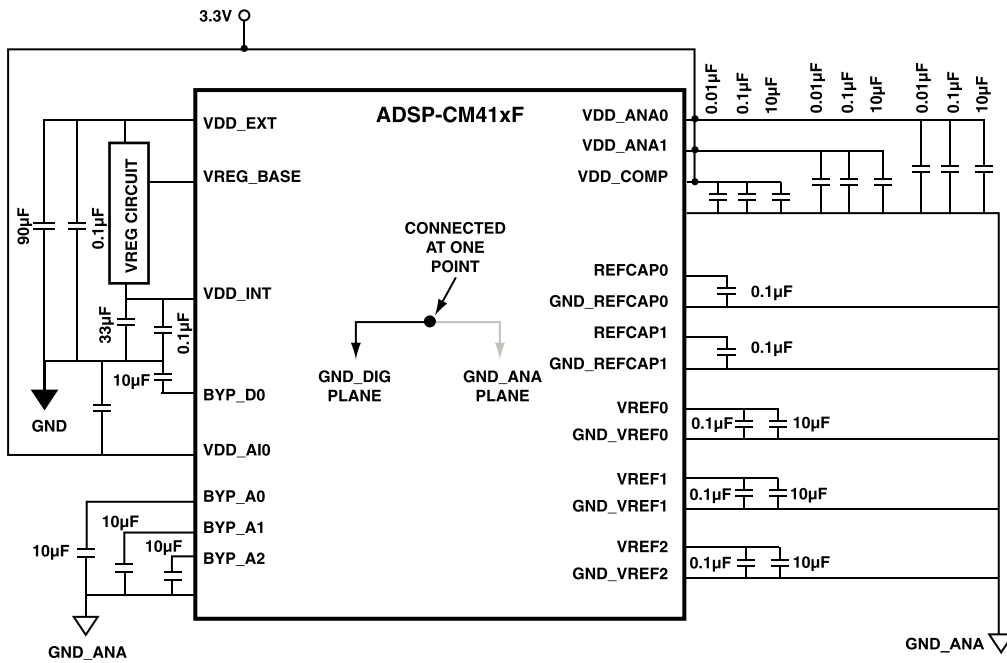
3.3V

ADSP-CM41xF

VDD_EXT
VREG_BASE
VDD_INT
BYP_D0
VDD_AI0
BYP_A0
BYP_A1
BYP_A2

VDD_ANA0
VDD_ANA1
VDD_COMP
REFCAP0
GND_REFCAP0
REFCAP1
GND_REFCAP1
VREF0
GND_VREF0
VREF1
GND_VREF1
VREF2
GND_VREF2

0.01µF
0.1µF
10µF
0.01µF
0.1µF
10µF
0.01µF
0.1µF
10µF

VREG CIRCUIT
90µF
0.1µF
33µF
0.1µF
10µF
GND

CONNECTED
AT ONE
POINT

GND_DIG
PLANE

GND_ANA
PLANE

0.1µF
0.1µF
0.1µF
10µF
0.1µF
10µF
0.1µF
10µF

10µF
10µF
10µF

GND_ANA
GND_ANA